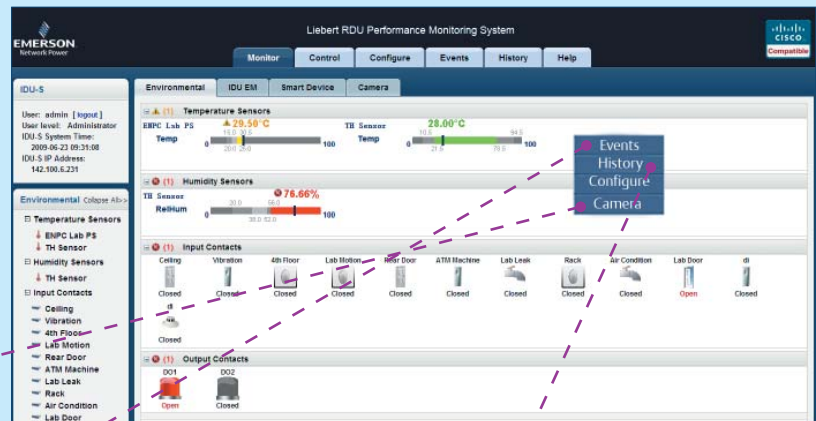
EMERSON
Network Power

Liebert RDU Performance Monitoring System

CISCO
Compatible

Monitor | Control | Configure | Events | History | Help

IDU-S

User: admin [ logout ]
User level: Administrator
IDU-S System Time:
2009-06-23 09:31:08
IDU-S IP Address:
142.100.6.231

Environmental Collapse All>>

Temperature Sensors
ENPC Lab PS
TH Sensor
Humidity Sensors
TH Sensor
Input Contacts
Ceiling
Vibration
4th Floor
Lab Motion
Rear Door
ATM Machine
Lab Leak
Rack
Air Condition
Lab Door

Environmental | IDU EM | Smart Device | Camera

(1) Temperature Sensors
ENPC Lab PS
Temp
29.50°C
0 100
TH Sensor
Temp
28.00°C
0 100

(1) Humidity Sensors
TH Sensor
RelHum
76.66%
0 100

(1) Input Contacts
Ceiling Closed
Vibration Closed
4th Floor Closed
Lab Motion Closed
Rear Door Closed
ATM Machine Closed
Lab Leak Closed
Rack Closed
Air Condition Closed
Lab Door Open
di Closed
di Closed

(1) Output Contacts
DO1 Open
DO2 Closed

Events
History
Configure
Camera